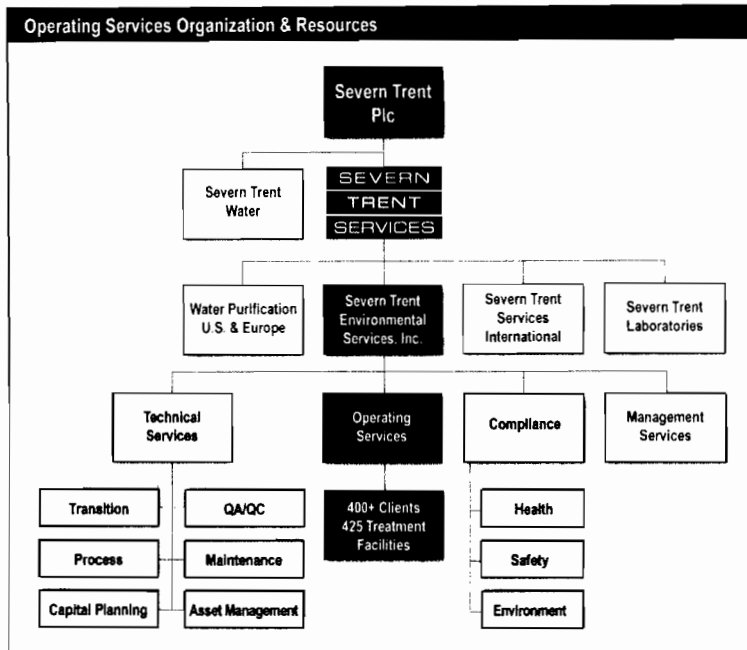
Operating Services Organization & Resources

Severn Trent Plc

Severn Trent Water

SEVERN
TRENT
SERVICES

Water Purification U.S. & Europe

Severn Trent Environmental Services, Inc.

Severn Trent Services International

Severn Trent Laboratories

Technical Services

Operating Services

Compliance

Management Services

Transition

QA/QC

Process

Maintenance

Capital Planning

Asset Management

400+ Clients
425 Treatment Facilities

Health

Safety

Environment